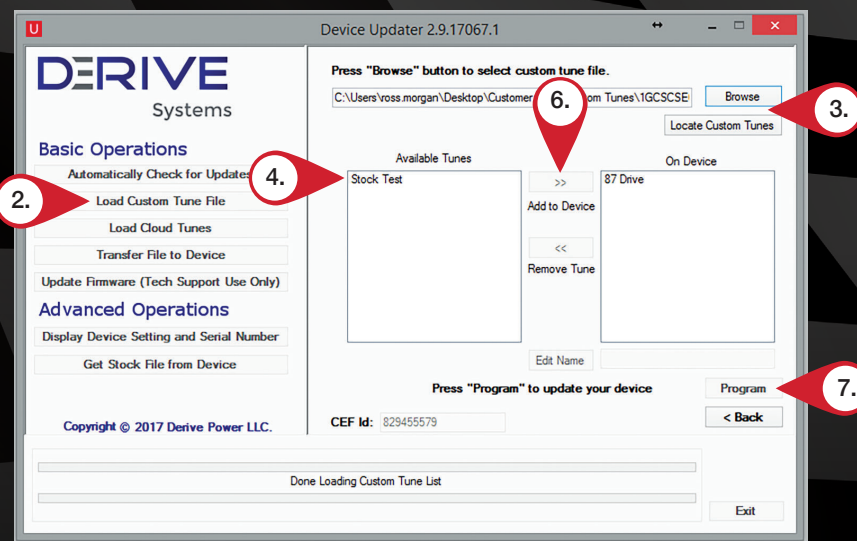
U Device Updater 2.9.17067.1

DERIVE
Systems

Basic Operations
Automatically Check for Updates
Load Custom Tune File
Load Cloud Tunes
Transfer File to Device
Update Firmware (Tech Support Use Only)

Advanced Operations
Display Device Setting and Serial Number
Get Stock File from Device

Copyright © 2017 Derive Power LLC.

Press "Browse" button to select custom tune file.
C:\Users\ross.morgan\Desktop\Customer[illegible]om Tunes\1GCSCSE
Browse
Locate Custom Tunes

Available Tunes
Stock Test

>>
Add to Device
<<
Remove Tune

On Device
87 Drive

Edit Name

Press "Program" to update your device
Program
< Back

CEF Id: 829455579

Done Loading Custom Tune List

Exit

2.
3.
4.
6.
7.